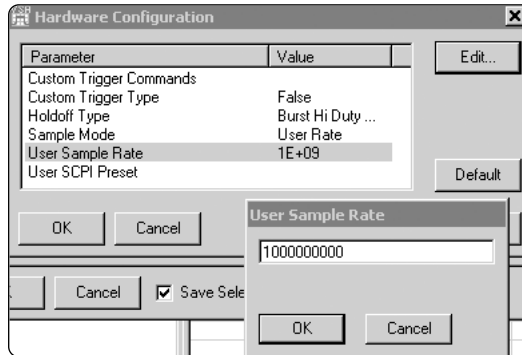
Hardware Configuration

| Parameter | Value |
|---|---|
| Custom Trigger Commands | |
| Custom Trigger Type | False |
| Holdoff Type | Burst Hi Duty ... |
| Sample Mode | User Rate |
| User Sample Rate | 1E+09 |
| User SCPI Preset | |

Edit...

Default

OK

Cancel

User Sample Rate

1000000000

OK

Cancel

Cancel

Save Sele